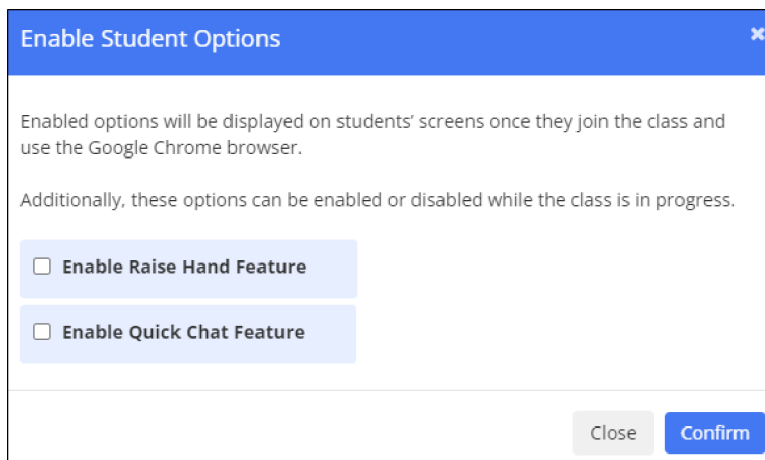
Enable Student Options

×

Enabled options will be displayed on students' screens once they join the class and use the Google Chrome browser.

Additionally, these options can be enabled or disabled while the class is in progress.

Enable Raise Hand Feature

Enable Quick Chat Feature

Close

Confirm